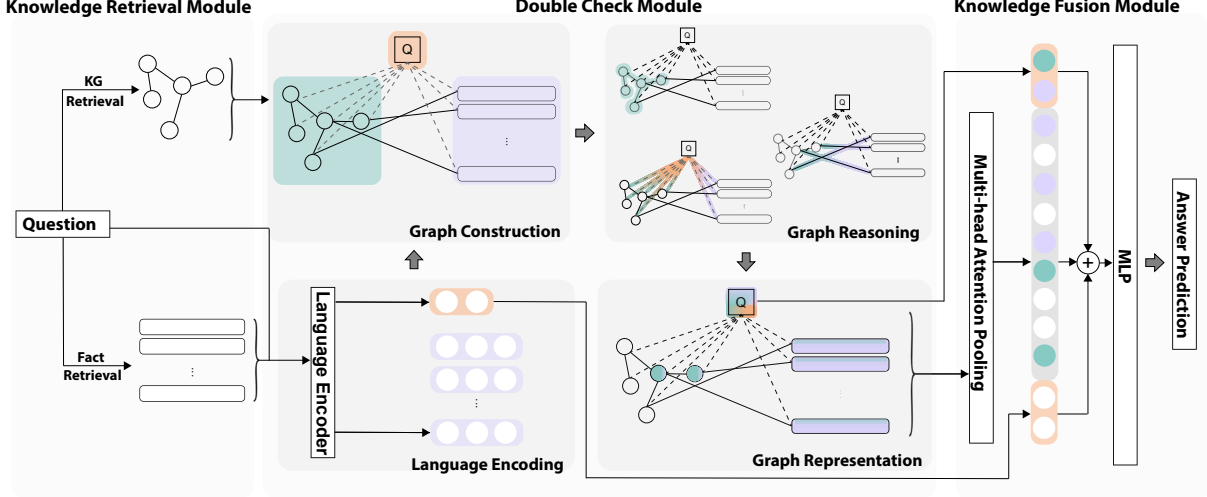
Knowledge Retrieval Module

Double Check Module

Knowledge Fusion Module

KG Retrieval

Q

Graph Construction

Q

Q

Q

Graph Reasoning

Question

Language Encoder

Language Encoding

Fact Retrieval

Q

Graph Representation

Multi-head Attention Pooling

MLP

Answer Prediction